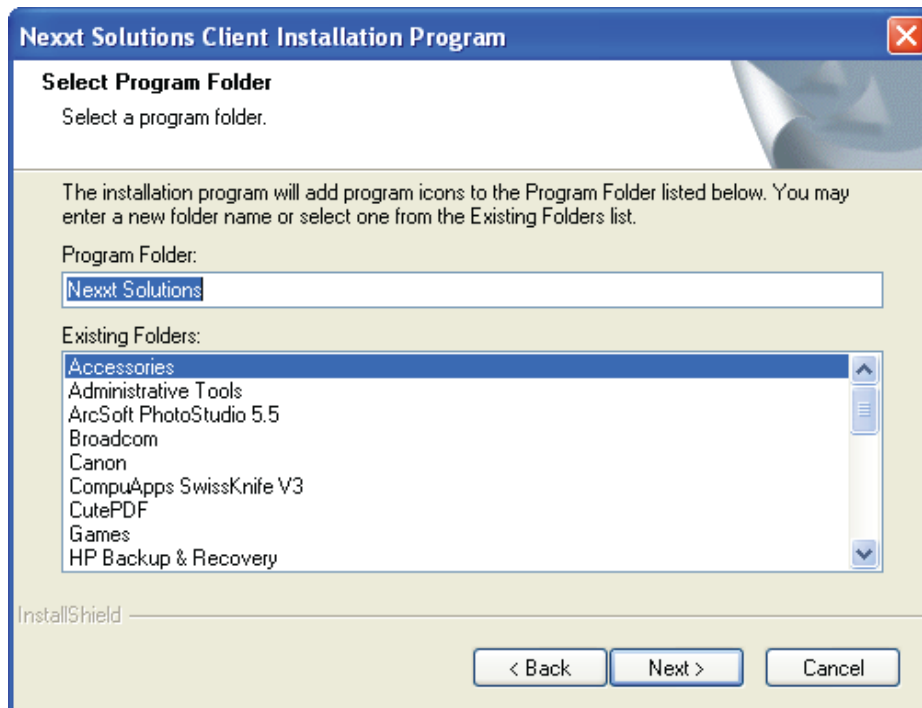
Nexxt Solutions Client Installation Program

Select Program Folder

Select a program folder.

The installation program will add program icons to the Program Folder listed below. You may enter a new folder name or select one from the Existing Folders list.

Program Folder:

Nexxt Solutions

Existing Folders:

Accessories
Administrative Tools
ArcSoft PhotoStudio 5.5
Broadcom
Canon
CompuApps SwissKnife V3
CutePDF
Games
HP Backup & Recovery

InstallShield

< Back

Next >

Cancel